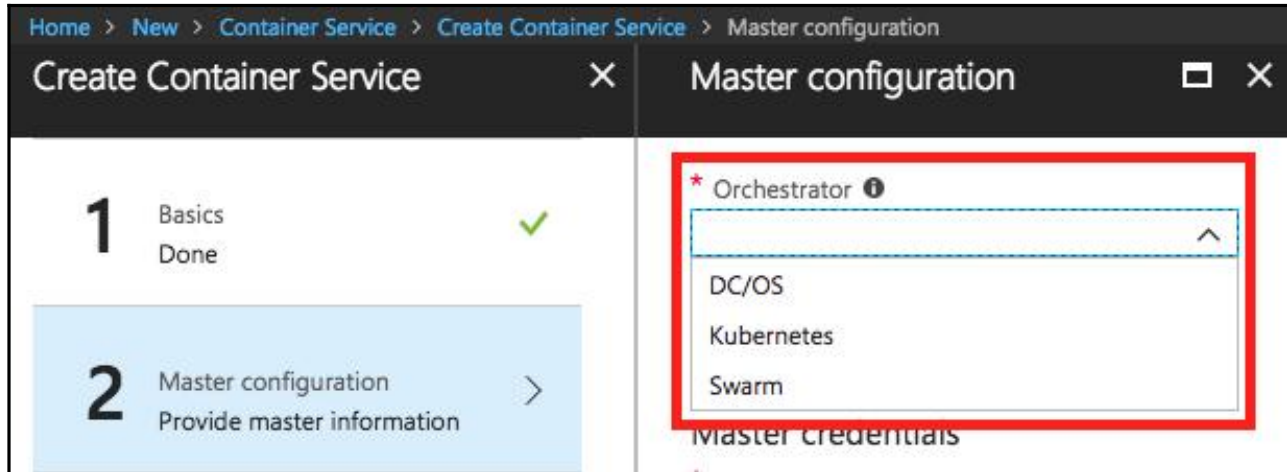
Home > New > Container Service > Create Container Service > Master configuration

Create Container Service ✕

Master configuration ✕

1 Basics
Done

2 Master configuration
Provide master information

* Orchestrator

DC/OS
Kubernetes
Swarm

Master credentials